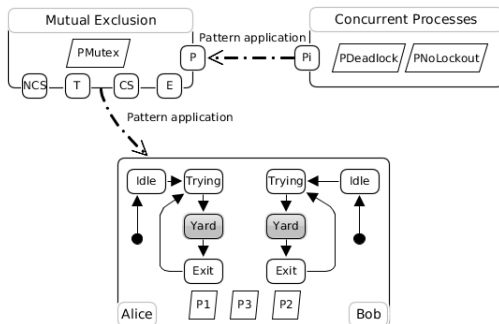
Mutual Exclusion

PMutex

P

NCS

T

CS

E

Pattern application

Concurrent Processes

Pi

PDeadlock

PNoLockout

Pattern application

Idle

Trying

Yard

Exit

Trying

Idle

Yard

Exit

Alice

P1

P3

P2

Bob